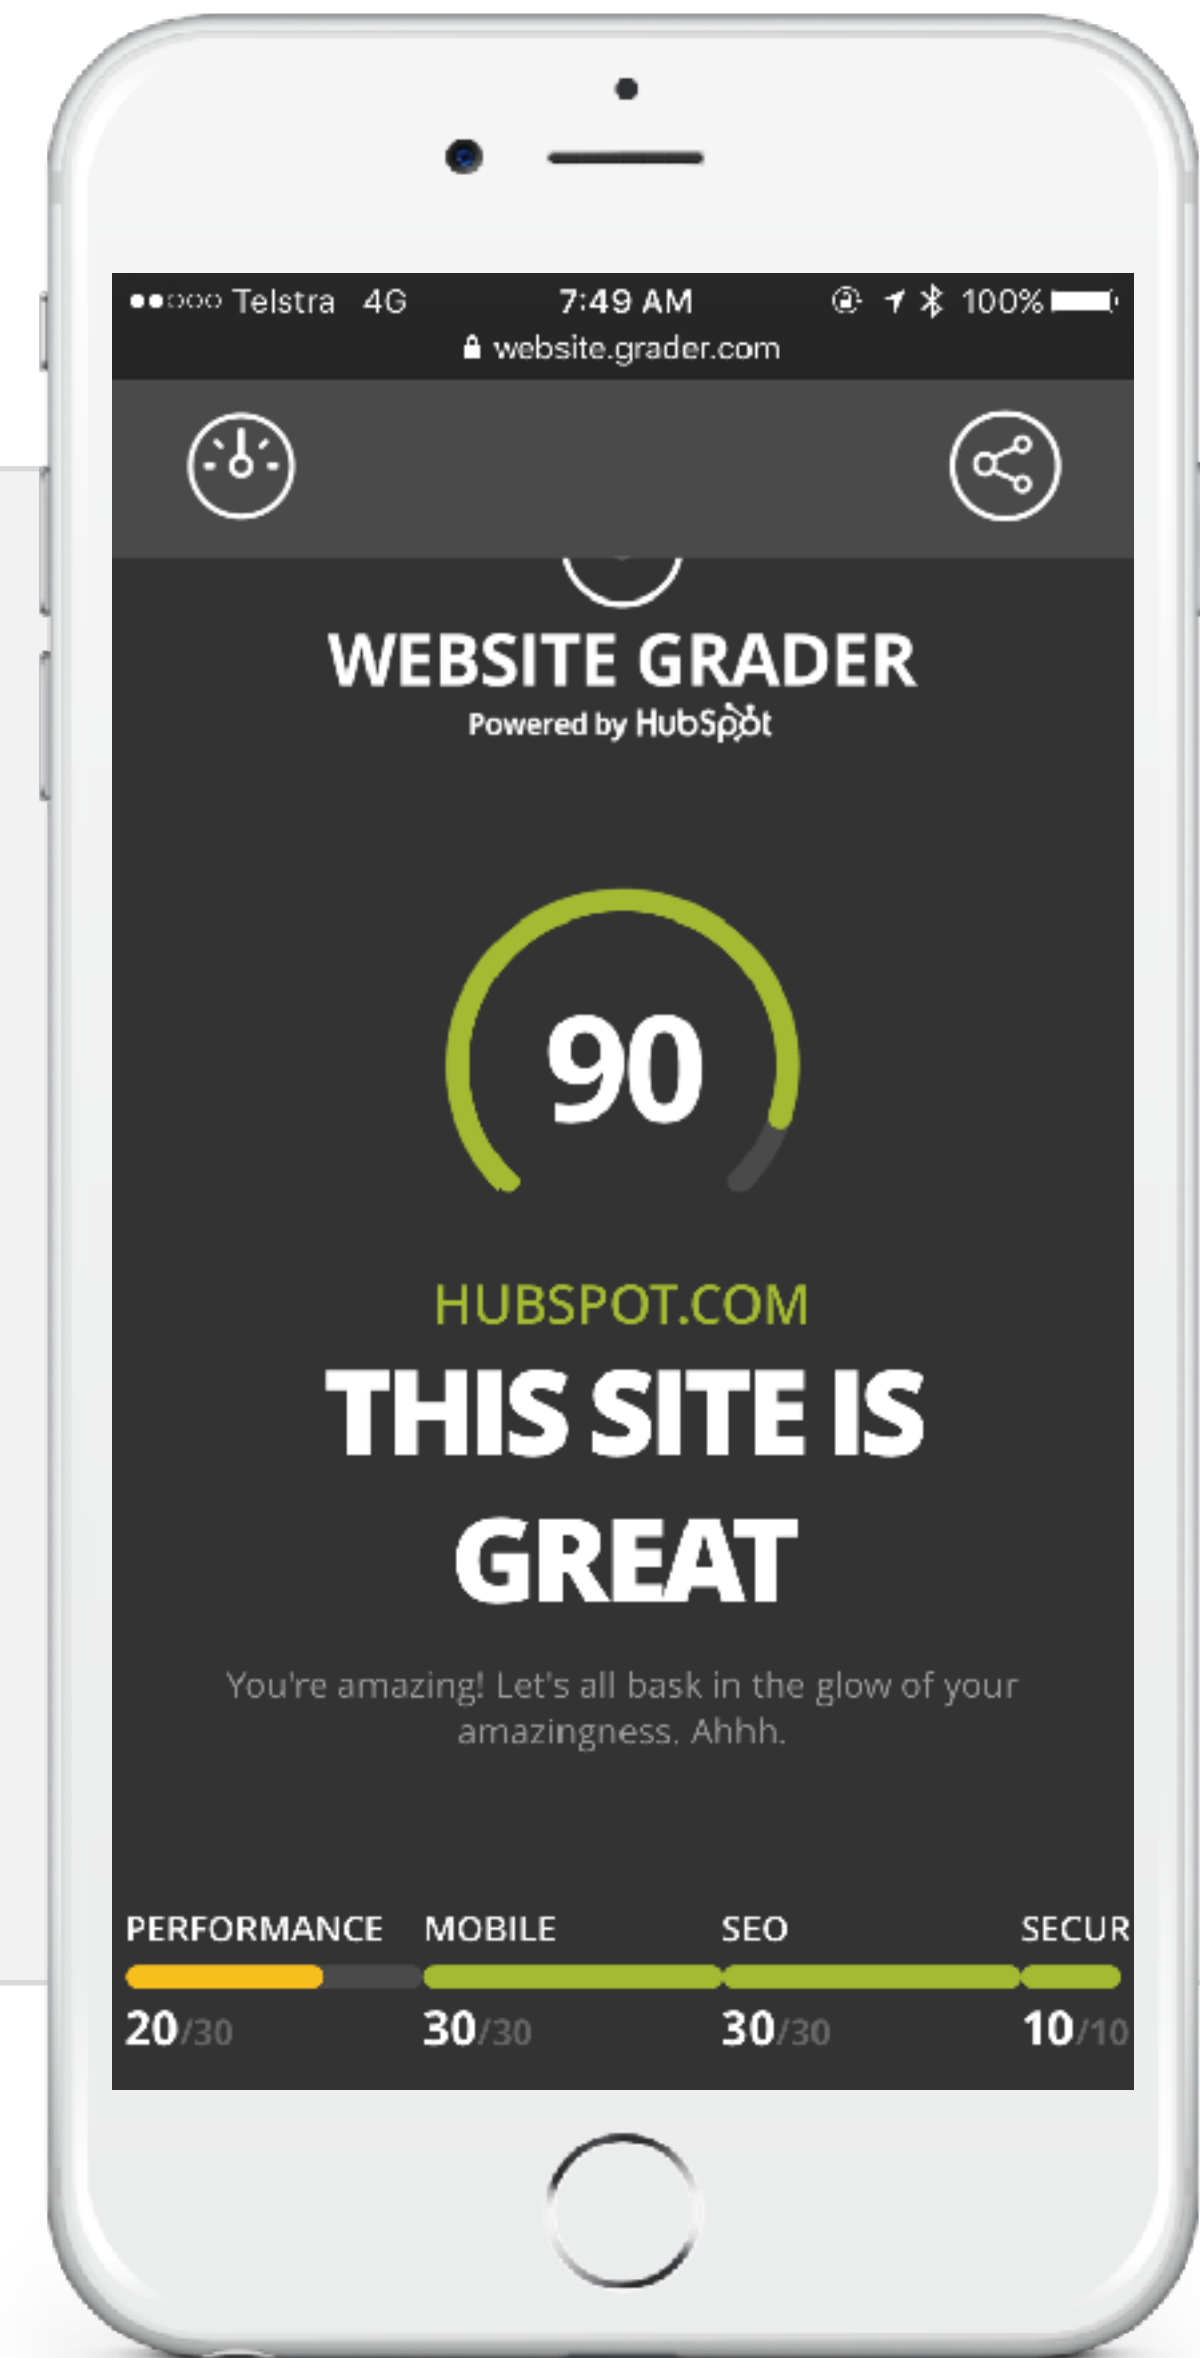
●●○○○ Telstra 4G 7:49 AM 100%
website.grader.com

WEBSITE GRADER
Powered by HubSpot

90

HUBSPOT.COM
THIS SITE IS GREAT

You're amazing! Let's all bask in the glow of your amazingness. Ahhh.

| PERFORMANCE | MOBILE | SEO | SECUR |
|---|---|---|---|
| 20/30 | 30/30 | 30/30 | 10/10 |